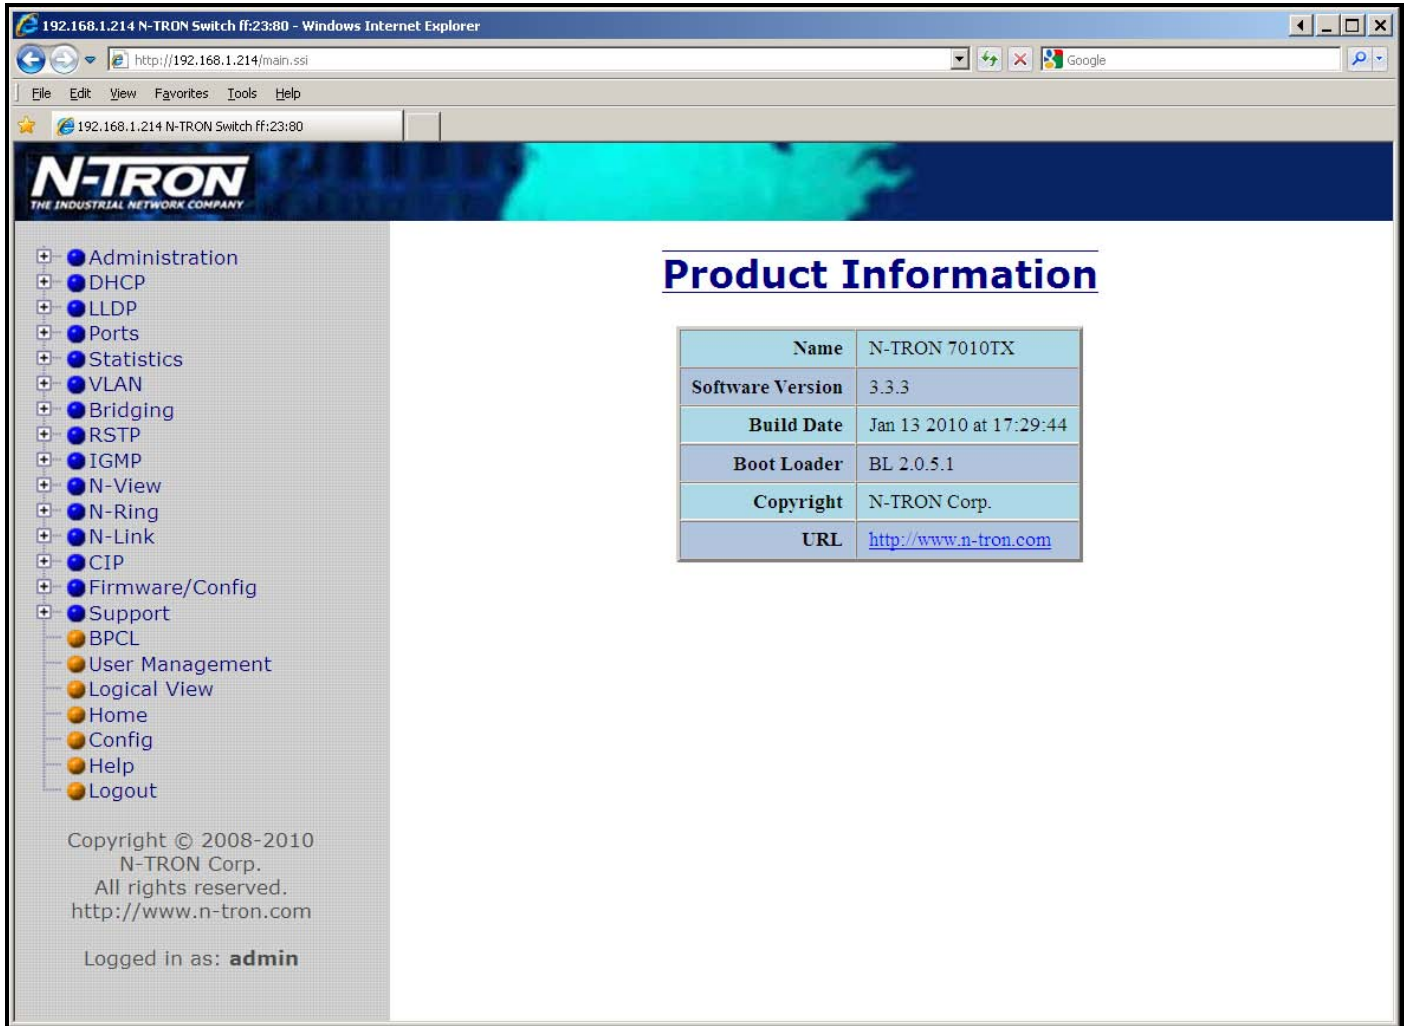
192.168.1.214 N-TRON Switch ff:23:80 - Windows Internet Explorer

http://192.168.1.214/main.ssi

Google

File Edit View Favorites Tools Help

192.168.1.214 N-TRON Switch ff:23:80

N-TRON
THE INDUSTRIAL NETWORK COMPANY

Administration
DHCP
LLDP
Ports
Statistics
VLAN
Bridging
RSTP
IGMP
N-View
N-Ring
N-Link
CIP
Firmware/Config
Support
BPCL
User Management
Logical View
Home
Config
Help
Logout

Copyright © 2008-2010 N-TRON Corp. All rights reserved. http://www.n-tron.com

Logged in as: admin

Product Information

| Name | N-TRON 7010TX |
|---|---|
| Software Version | 3.3.3 |
| Build Date | Jan 13 2010 at 17:29:44 |
| Boot Loader | BL 2.0.5.1 |
| Copyright | N-TRON Corp. |
| URL | http://www.n-tron.com |